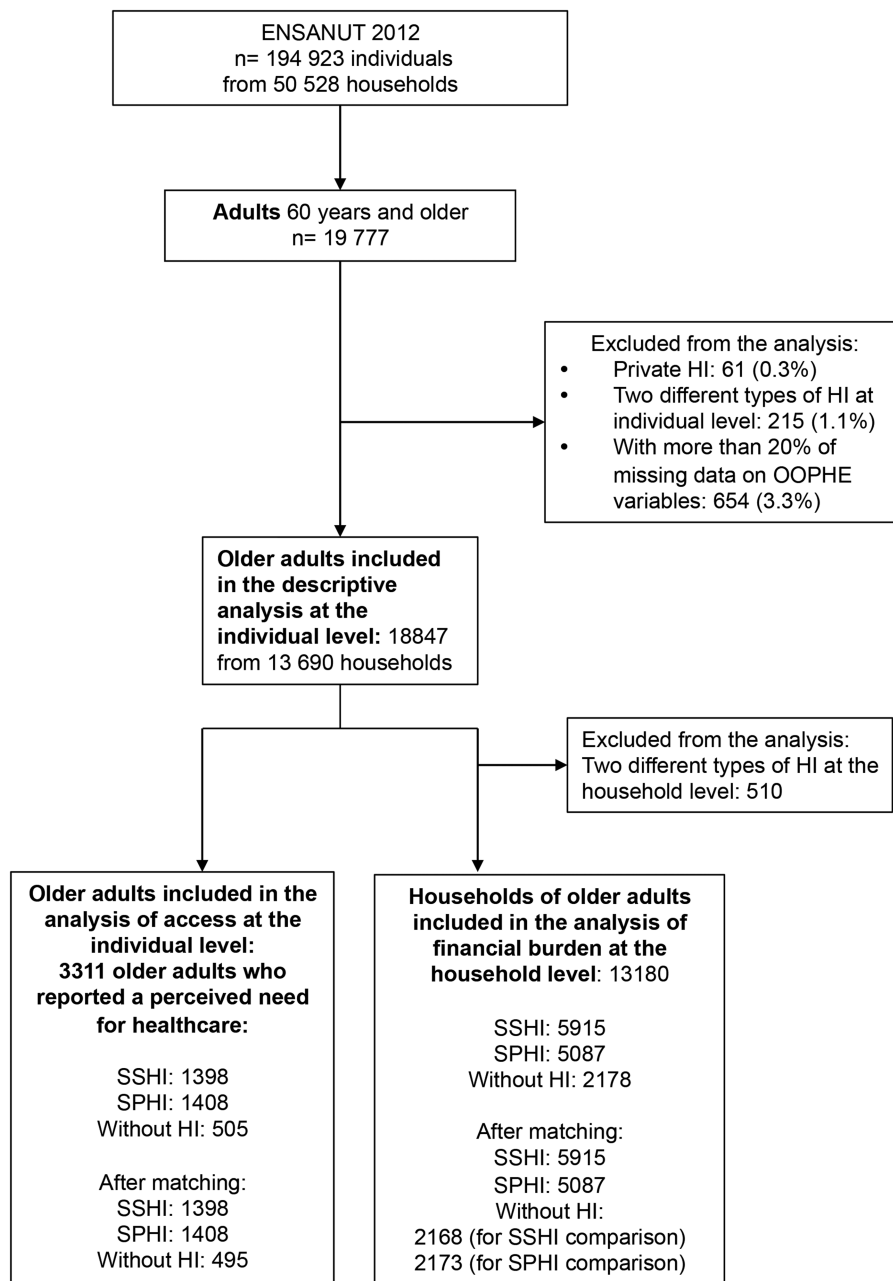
ENSANUT 2012
n= 194 923 individuals
from 50 528 households

**Adults** 60 years and older
n= 19 777

Excluded from the analysis:
• Private HI: 61 (0.3%)
• Two different types of HI at individual level: 215 (1.1%)
• With more than 20% of missing data on OOPHE variables: 654 (3.3%)

**Older adults included in the descriptive analysis at the individual level:** 18847 from 13 690 households

Excluded from the analysis:
Two different types of HI at the household level: 510

**Older adults included in the analysis of access at the individual level: 3311 older adults who reported a perceived need for healthcare:**

SSHI: 1398
SPHI: 1408
Without HI: 505

After matching:
SSHI: 1398
SPHI: 1408
Without HI: 495

**Households of older adults included in the analysis of financial burden at the household level**: 13180

SSHI: 5915
SPHI: 5087
Without HI: 2178

After matching:
SSHI: 5915
SPHI: 5087
Without HI:
2168 (for SSHI comparison)
2173 (for SPHI comparison)